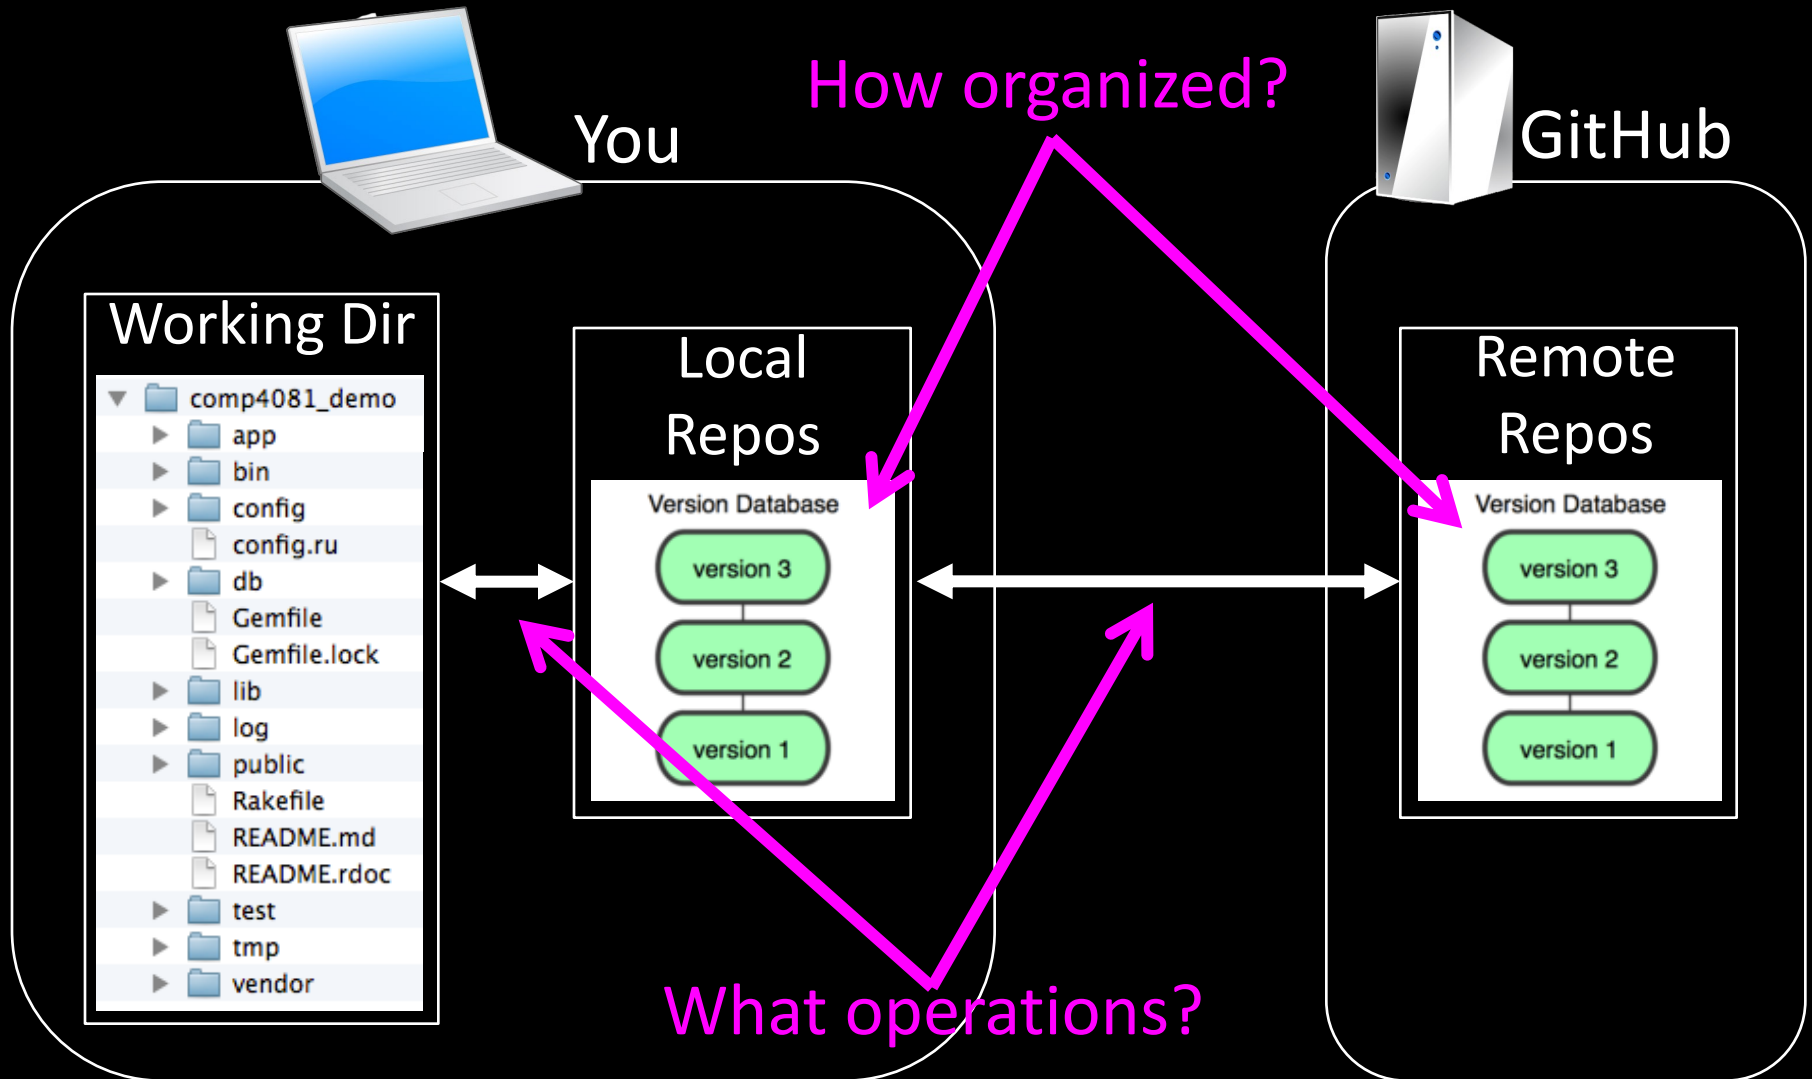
How organized?

You

GitHub

Working Dir

comp4081_demo
app
bin
config
config.ru
db
Gemfile
Gemfile.lock
lib
log
public
Rakefile
README.md
README.rdoc
test
tmp
vendor

Local Repos

Version Database
version 3
version 2
version 1

Remote Repos

Version Database
version 3
version 2
version 1

What operations?